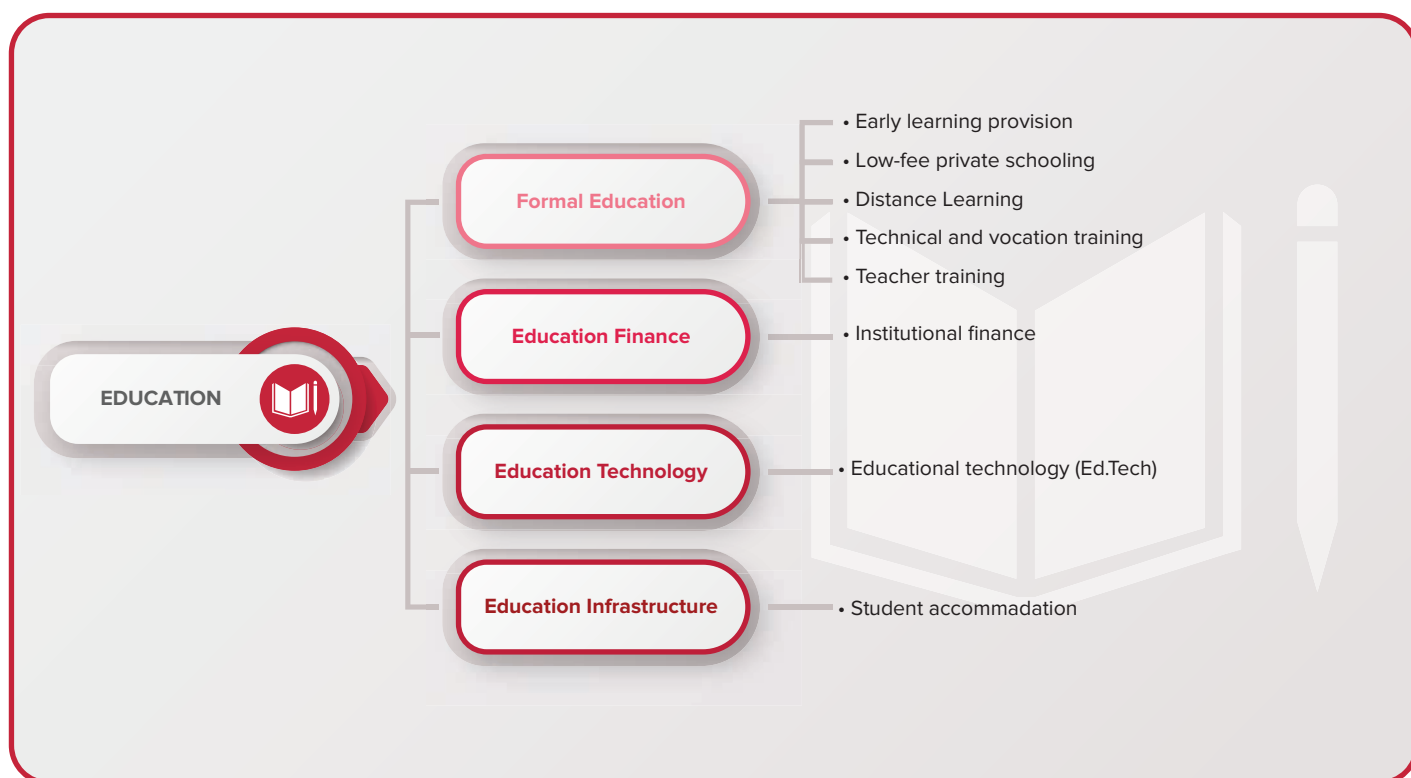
EDUCATION

Formal Education

• Early learning provision
• Low-fee private schooling
• Distance Learning
• Technical and vocation training
• Teacher training

Education Finance

• Institutional finance

Education Technology

• Educational technology (Ed.Tech)

Education Infrastructure

• Student accommadation